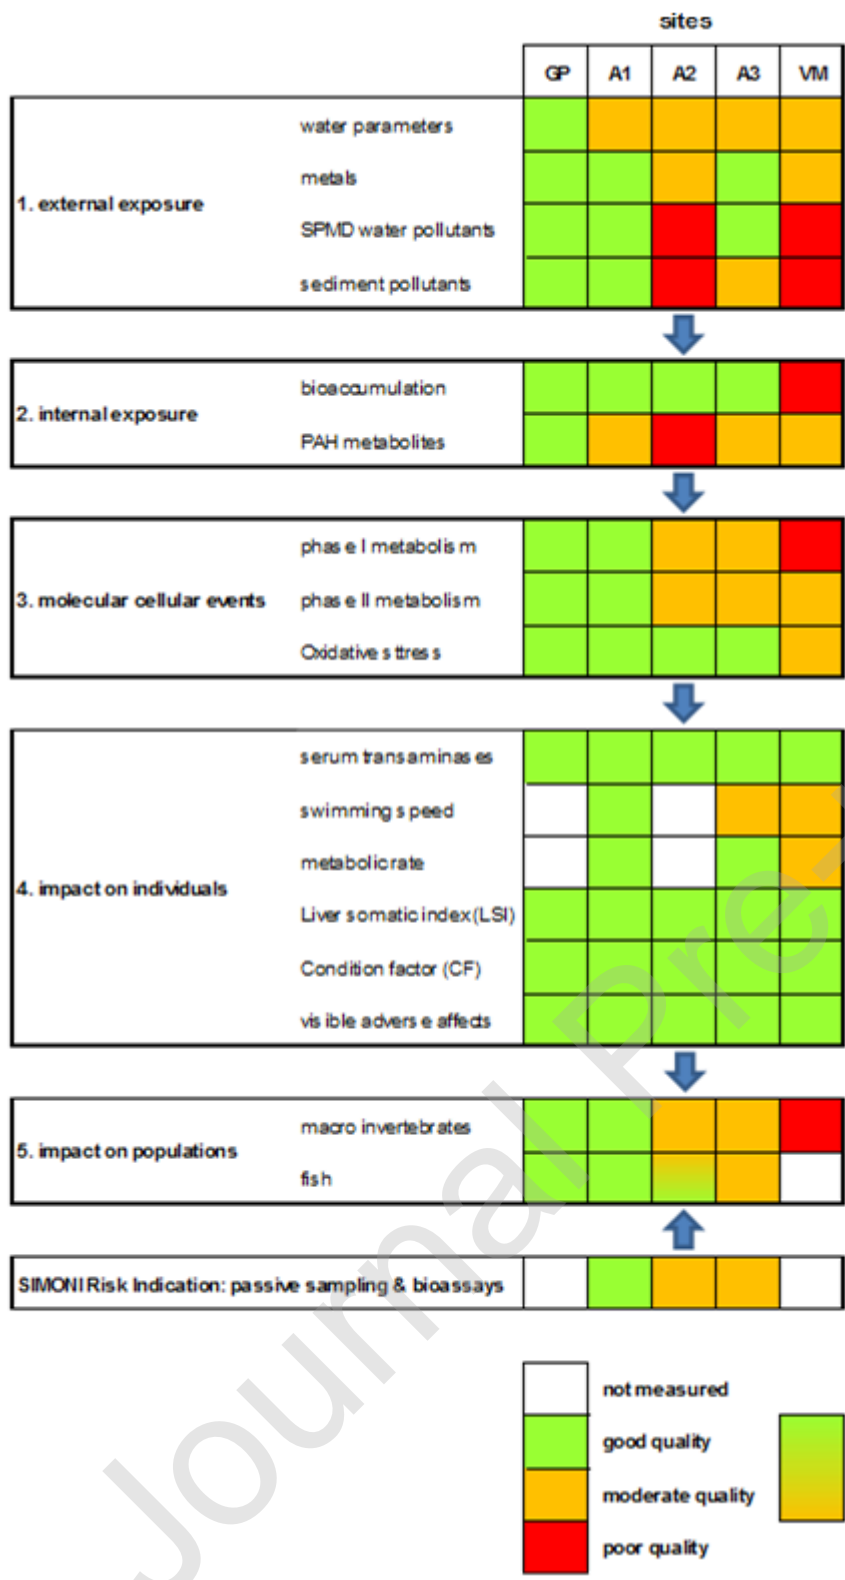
sites

| | | GP | A1 | A2 | A3 | VM |
|---|---|---|---|---|---|---|
| 1. external exposure | water parameters | | | | | |
| | metals | | | | | |
| | SPMD water pollutants | | | | | |
| | sediment pollutants | | | | | |
| 2. internal exposure | bioaccumulation | | | | | |
| | PAH metabolites | | | | | |
| 3. molecular cellular events | phas e I metabolis m | | | | | |
| | phas e II metabolism | | | | | |
| | Oxidative s tres s | | | | | |
| 4. impact on individuals | serum trans aminas es | | | | | |
| | swimming s peed | | | | | |
| | metabolic rate | | | | | |
| | Liver somatic index (LSI) | | | | | |
| | Condition factor (CF) | | | | | |
| | vis ible advers e affects | | | | | |
| 5. impact on populations | macro invertebrates | | | | | |
| | fish | | | | | |
| SIMONI Risk Indication: passive sampling & bioassays | | | | | | |

not measured
good quality
moderate quality
poor quality

Journal Pre-